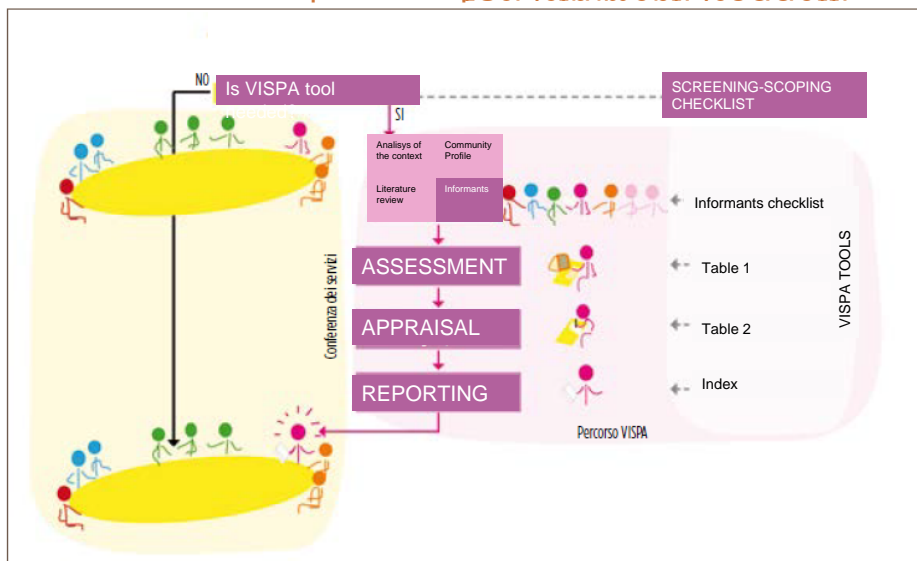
NO

Is VISPA tool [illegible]

SI

SCREENING-SCOPING CHECKLIST

Analisys of the context

Community Profile

Literature review

Informants

Informants checklist

Conferenza dei servizi

ASSESSMENT

Table 1

APPRAISAL

Table 2

REPORTING

Index

VISPA TOOLS

Percorso VISPA